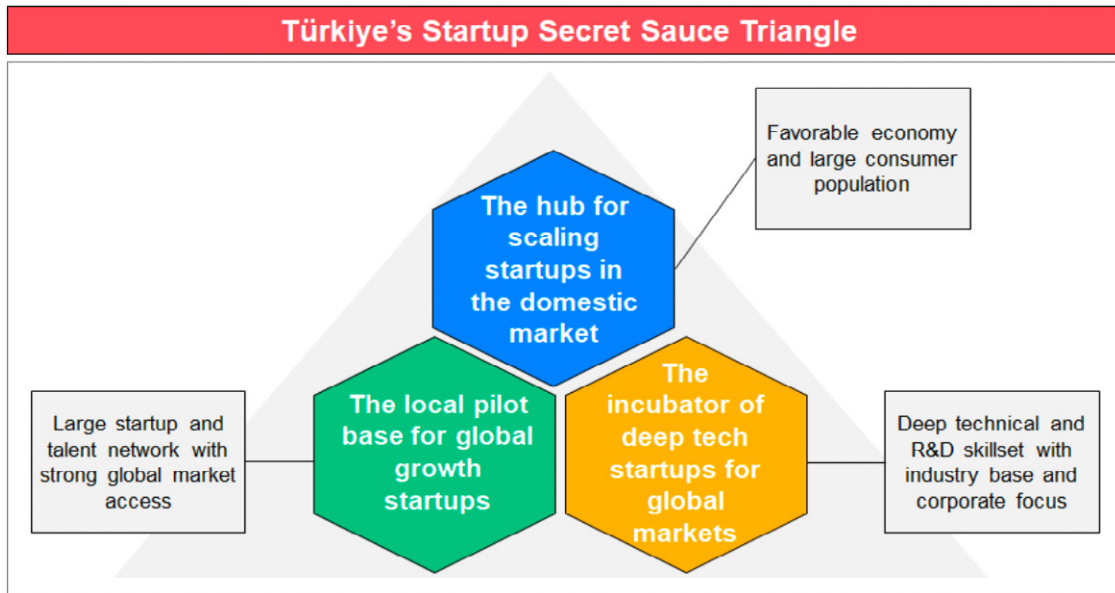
Türkiye's Startup Secret Sauce Triangle

Favorable economy and large consumer population

The hub for scaling startups in the domestic market

Large startup and talent network with strong global market access

The local pilot base for global growth startups

The incubator of deep tech startups for global markets

Deep technical and R&D skillset with industry base and corporate focus